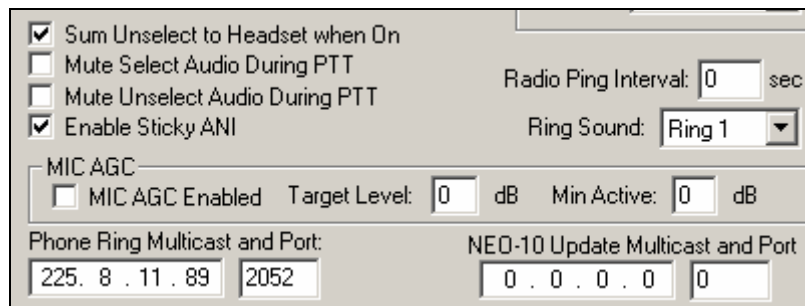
☑ Sum Unselect to Headset when On
☐ Mute Select Audio During PTT
☐ Mute Unselect Audio During PTT
☑ Enable Sticky ANI

Radio Ping Interval: 0 sec
Ring Sound: Ring 1

MIC AGC
☐ MIC AGC Enabled Target Level: 0 dB Min Active: 0 dB

Phone Ring Multicast and Port:
225. 8 . 11 . 89 2052

NEO-10 Update Multicast and Port
0 . 0 . 0 . 0 0